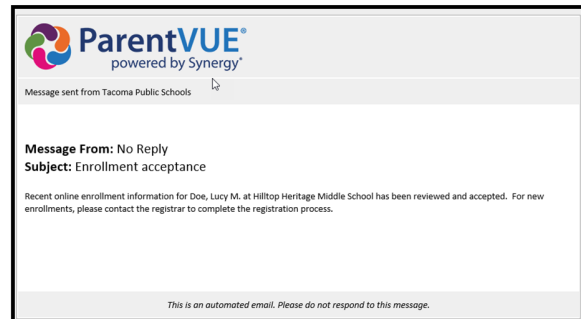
ParentVUE®
powered by Synergy®

Message sent from Tacoma Public Schools

Message From: No Reply
Subject: Enrollment acceptance

Recent online enrollment information for Doe, Lucy M. at Hilltop Heritage Middle School has been reviewed and accepted. For new enrollments, please contact the registrar to complete the registration process.

This is an automated email. Please do not respond to this message.